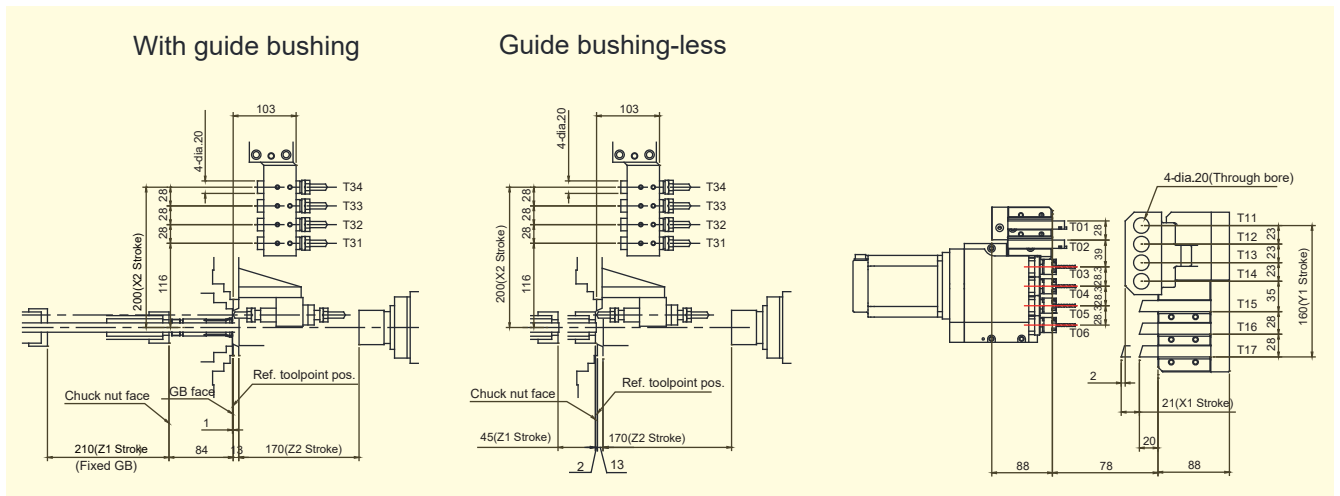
With guide bushing

Guide bushing-less

103
4-dia.20
T34
T33
T32
T31
28, 28, 28
200(X2 Stroke)
116
Chuck nut face
GB face
Ref. toolpoint pos.
1
210(Z1 Stroke)
(Fixed GB)
84
3
170(Z2 Stroke)

103
4-dia.20
T34
T33
T32
T31
28, 28, 28
200(X2 Stroke)
116
Chuck nut face
Ref. toolpoint pos.
45(Z1 Stroke)
170(Z2 Stroke)
2
13

4-dia.20(Through bore)
T01
T02
T03
T04
T05
T06
28
39
28.3
28.3
28.3
T11
T12
T13
T14
T15
T16
T17
23
23
23
35
28
28
160(Y1 Stroke)
2
21(X1 Stroke)
20
88
78
88